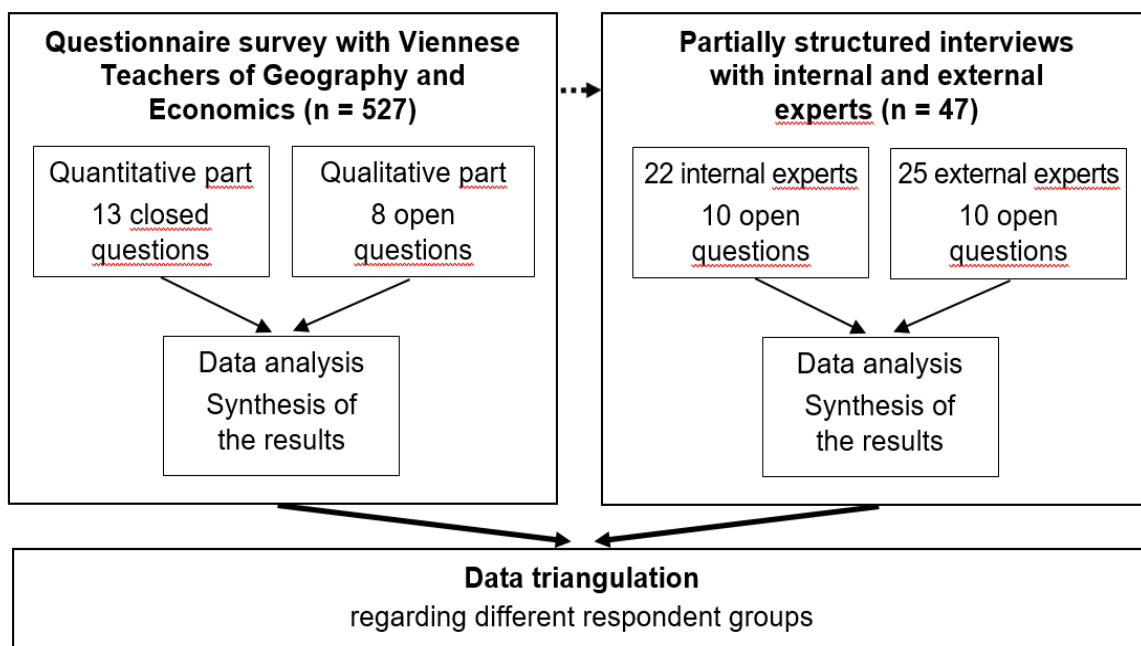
Questionnaire survey with Viennese Teachers of Geography and Economics (n = 527)

Quantitative part
13 closed questions

Qualitative part
8 open questions

Data analysis
Synthesis of the results

Partially structured interviews with internal and external experts (n = 47)

22 internal experts
10 open questions

25 external experts
10 open questions

Data analysis
Synthesis of the results

Data triangulation
regarding different respondent groups